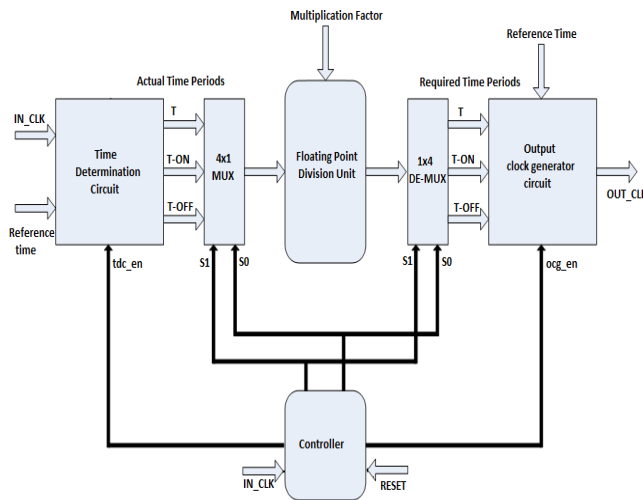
Multiplication Factor

Reference Time

Actual Time Periods

Required Time Periods

IN_CLK

Time Determination Circuit

Reference time

T

T-ON

T-OFF

4x1 MUX

Floating Point Division Unit

1x4 DE-MUX

T

T-ON

T-OFF

Output clock generator circuit

OUT_CL

tdc_en

S1

S0

S1

S0

ocg_en

Controller

IN_CLK

RESET